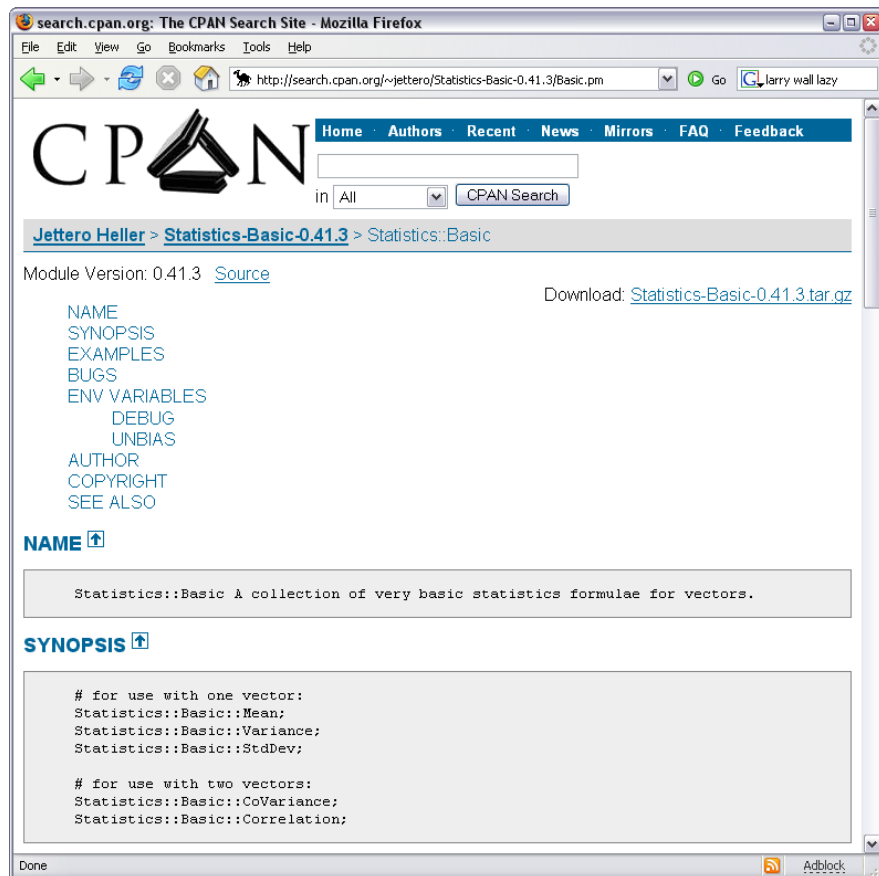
search.cpan.org: The CPAN Search Site - Mozilla Firefox

File Edit View Go Bookmarks Tools Help

http://search.cpan.org/~jettero/Statistics-Basic-0.41.3/Basic.pm

Go

larry wall lazy

CPAN

Home · Authors · Recent · News · Mirrors · FAQ · Feedback

in All

CPAN Search

Jettero Heller > Statistics-Basic-0.41.3 > Statistics::Basic

Module Version: 0.41.3 Source

Download: Statistics-Basic-0.41.3.tar.gz

NAME
SYNOPSIS
EXAMPLES
BUGS
ENV VARIABLES
DEBUG
UNBIAS
AUTHOR
COPYRIGHT
SEE ALSO

NAME

Statistics::Basic A collection of very basic statistics formulae for vectors.

SYNOPSIS

# for use with one vector:
Statistics::Basic::Mean;
Statistics::Basic::Variance;
Statistics::Basic::StdDev;

# for use with two vectors:
Statistics::Basic::CoVariance;
Statistics::Basic::Correlation;

Done

Adblock